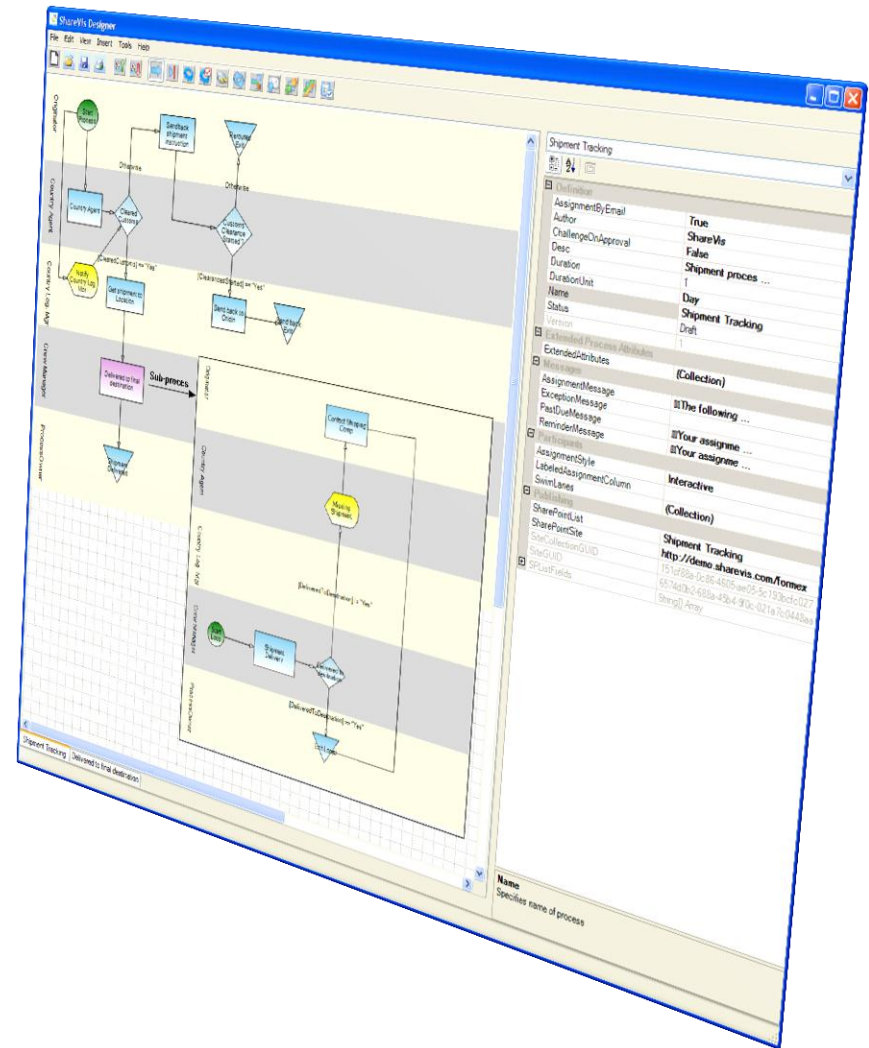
ShareVis Designer

File Edit View Insert Tools Help

Originator

Country Agent

Country Log Mgr

Crane Manager

ProcessOwner

Start Process

Country Agent

Cleared Customs

Otherwise

Sendback shipment instruction

Rerouted Entry

Otherwise

Customs Clearance Started ?

[ClearedCustoms] == "Yes"

Notify Country Log Mgr

Get shipment to Location

[ClearanceStarted] == "Yes"

Send back to Origin

Send back Entry

Delivered to final destination

Sub-proces

Shipment Delivered

Originator

Country Agent

Country Log Mgr

Crane Manager

ProcessOwner

Contact Shipped Comp

Missing Shipment

[DeliveredToDestination] != "Yes"

Start Loop

Shipment Delivery

Delivered to Destination

[DeliveredToDestination] == "Yes"

End Loop

Shipment Tracking

Delivered to final destination

Shipment Tracking

| | |
|---|---|
| Definition | |
| AssignmentByEmail | True |
| Author | ShareVis |
| ChallengeOnApproval | False |
| Desc | Shipment proces ... |
| Duration | 1 |
| DurationUnit | Day |
| Name | Shipment Tracking |
| Status | Draft |
| Version | 1 |
| Extended Process Attributes | |
| ExtendedAttributes | (Collection) |
| Message | |
| AssignmentMessage | The following ... |
| ExceptionMessage | |
| PastDueMessage | Your assignme ... |
| ReminderMessage | Your assignme ... |
| Participants | |
| AssignmentStyle | Interactive |
| LabeledAssignmentColumn | |
| SwimLanes | (Collection) |
| Publishing | |
| SharePointList | Shipment Tracking |
| SharePointSite | http://demo.sharevis.com/formex |
| SiteCollectionGUID | f51cf88a-0c86-4605-ae05-5c150bcfc027 |
| SiteGUID | 6574d0b2-688a-45b4-9f0c-021a7c0448aa |
| SPListFields | String[] Array |

Name
Specifies name of process